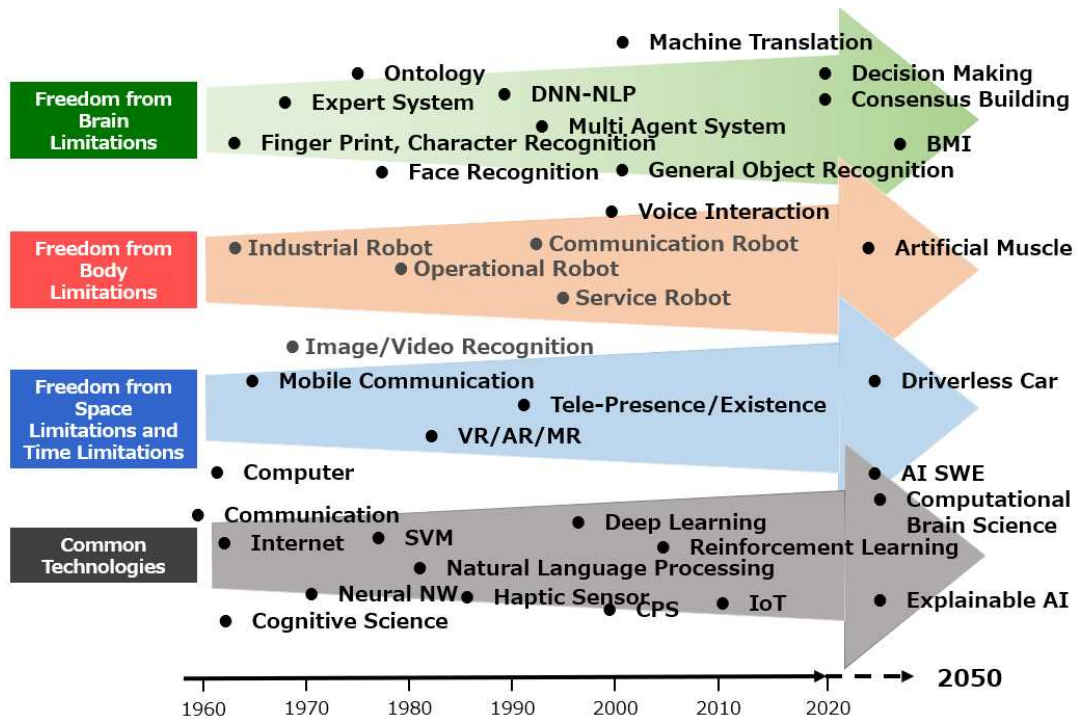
Freedom from Brain Limitations

Machine Translation
Ontology
Decision Making
Expert System
DNN-NLP
Consensus Building
Multi Agent System
Finger Print, Character Recognition
BMI
Face Recognition
General Object Recognition

Freedom from Body Limitations

Voice Interaction
Industrial Robot
Communication Robot
Artificial Muscle
Operational Robot
Service Robot

Freedom from Space Limitations and Time Limitations

Image/Video Recognition
Mobile Communication
Driverless Car
Tele-Presence/Existence
VR/AR/MR
Computer

Common Technologies

AI SWE
Computational Brain Science
Communication
Deep Learning
Internet
SVM
Reinforcement Learning
Natural Language Processing
Neural NW
Haptic Sensor
CPS
IoT
Explainable AI
Cognitive Science

1960 1970 1980 1990 2000 2010 2020 2050